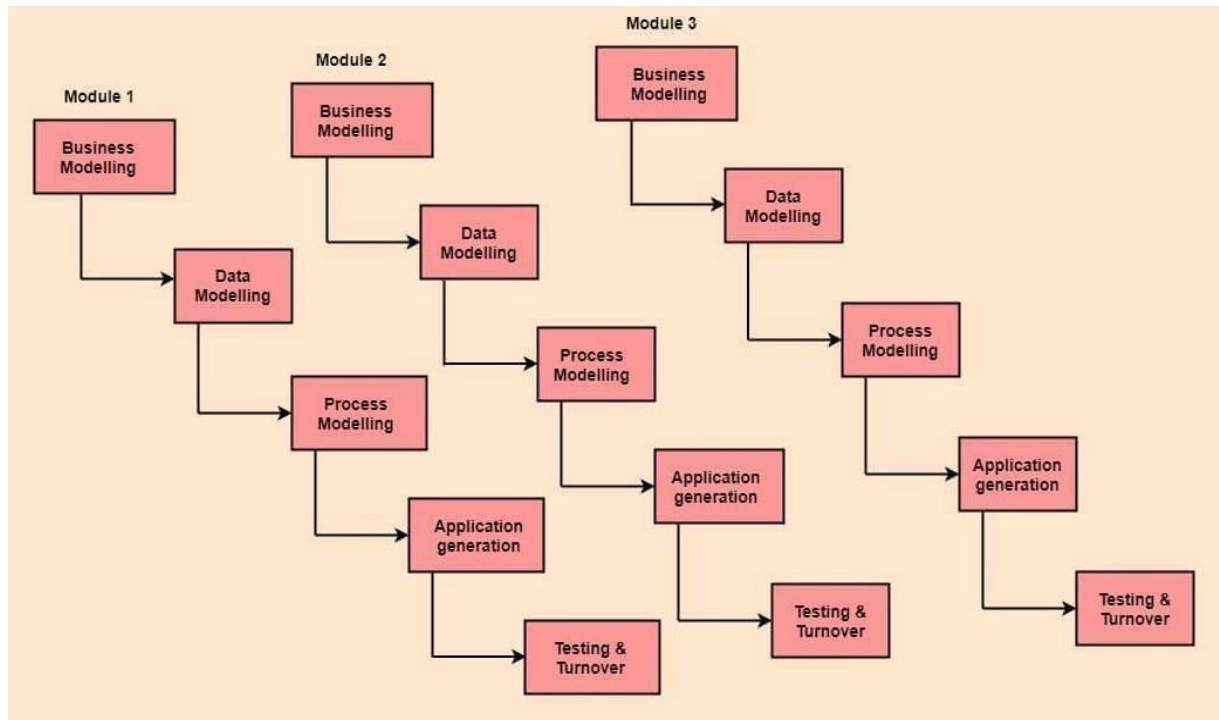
Module 1

Business Modelling

Data Modelling

Process Modelling

Application generation

Testing & Turnover

Module 2

Business Modelling

Data Modelling

Process Modelling

Application generation

Testing & Turnover

Module 3

Business Modelling

Data Modelling

Process Modelling

Application generation

Testing & Turnover